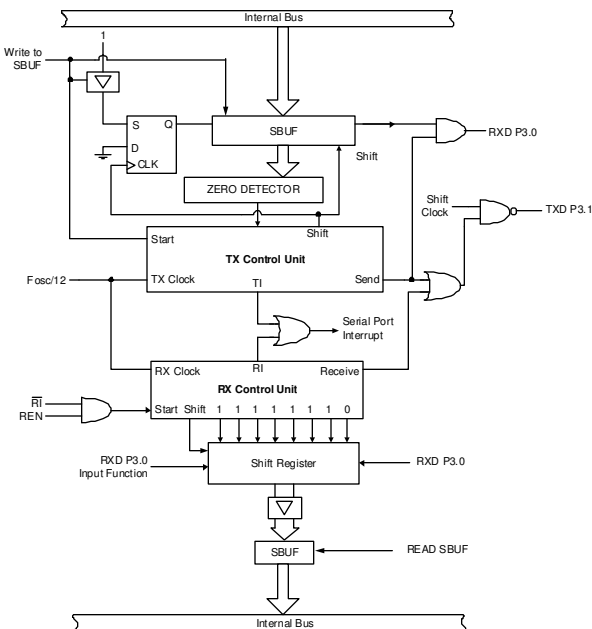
Internal Bus

Write to SBUF

1

S
Q
D
CLK

SBUF

Shift

RXD P3.0

ZERO DETECTOR

Shift Clock

TXD P3.1

Start
Shift
TX Control Unit
Fosc/12
TX Clock
TI
Send

Serial Port Interrupt

RX Clock
RI
Receive
RX Control Unit
$\overline{RI}$
REN
Start
Shift
1 1 1 1 1 1 1 0

RXD P3.0 Input Function

Shift Register

RXD P3.0

SBUF

READ SBUF

Internal Bus